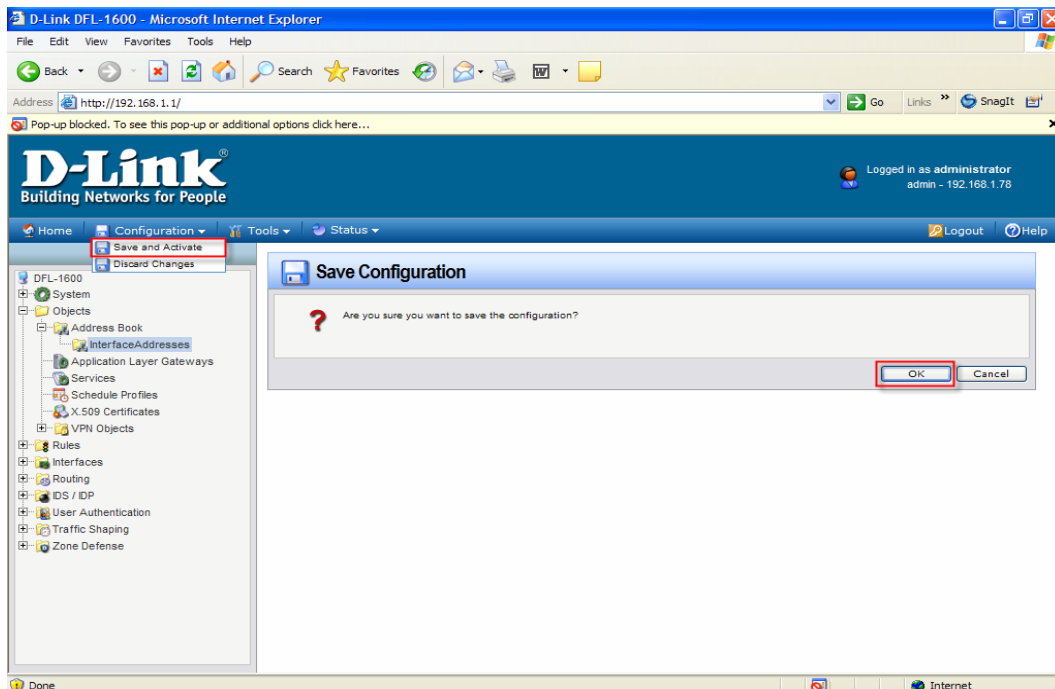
D-Link DFL-1600 - Microsoft Internet Explorer

File Edit View Favorites Tools Help

Back Search Favorites

Address http://192.168.1.1/ Go Links » SnagIt

Pop-up blocked. To see this pop-up or additional options click here...

D-Link®
Building Networks for People

Logged in as administrator
admin - 192.168.1.78

Home Configuration Tools Status Logout Help

Save and Activate
Discard Changes

DFL-1600
System
Objects
Address Book
InterfaceAddresses
Application Layer Gateways
Services
Schedule Profiles
X.509 Certificates
VPN Objects
Rules
Interfaces
Routing
IDS / IDP
User Authentication
Traffic Shaping
Zone Defense

Save Configuration

Are you sure you want to save the configuration?

OK Cancel

Done Internet